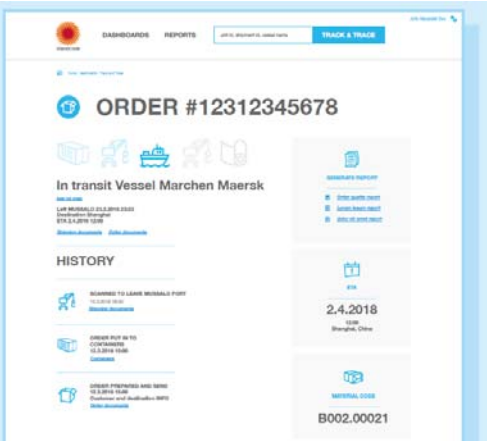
DASHBOARDS REPORTS

TRACK & TRACE

ORDER #12312345678

In transit Vessel Marchen Maersk

HISTORY

SCANNED TO LEAVE MUNDAO PORT

ORDER PUT IN TO CONTAINERS

ORDER PREPARED AND SEND

GENERATE REPORT

ETA

2.4.2018

Shanghai, China

MATERIAL CODE

B002.00021